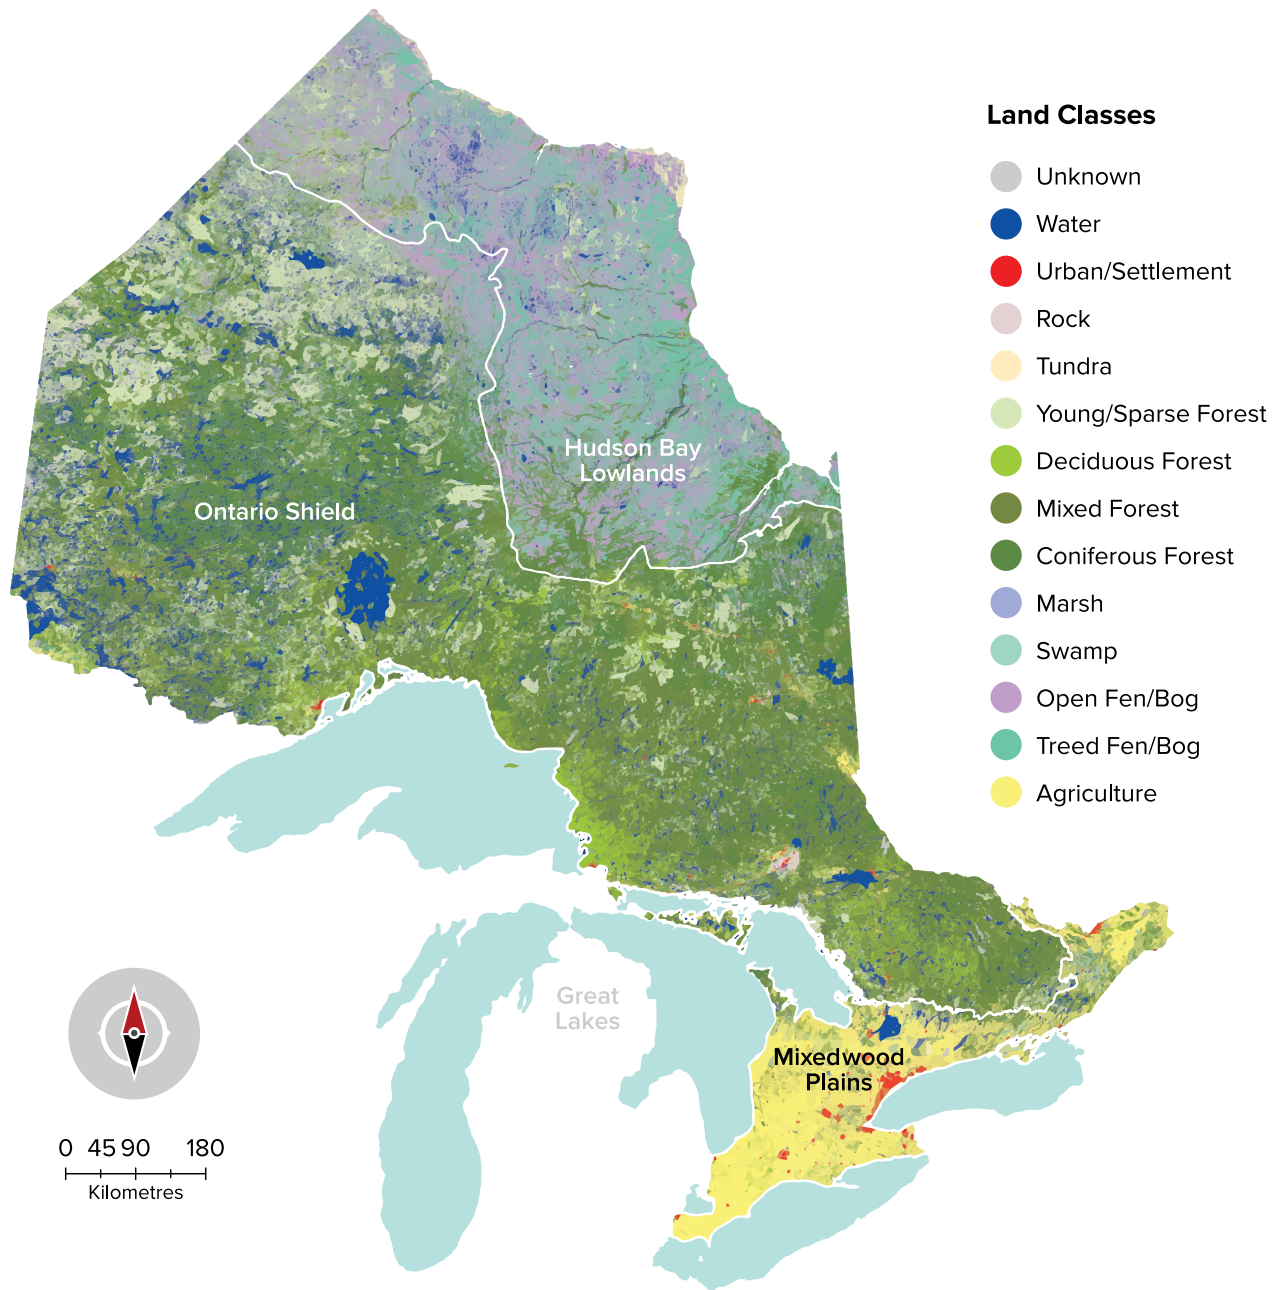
Land Classes

Unknown
Water
Urban/Settlement
Rock
Tundra
Young/Sparse Forest
Deciduous Forest
Mixed Forest
Coniferous Forest
Marsh
Swamp
Open Fen/Bog
Treed Fen/Bog
Agriculture

Hudson Bay Lowlands

Ontario Shield

Great Lakes

Mixedwood Plains

0 45 90 180
Kilometres